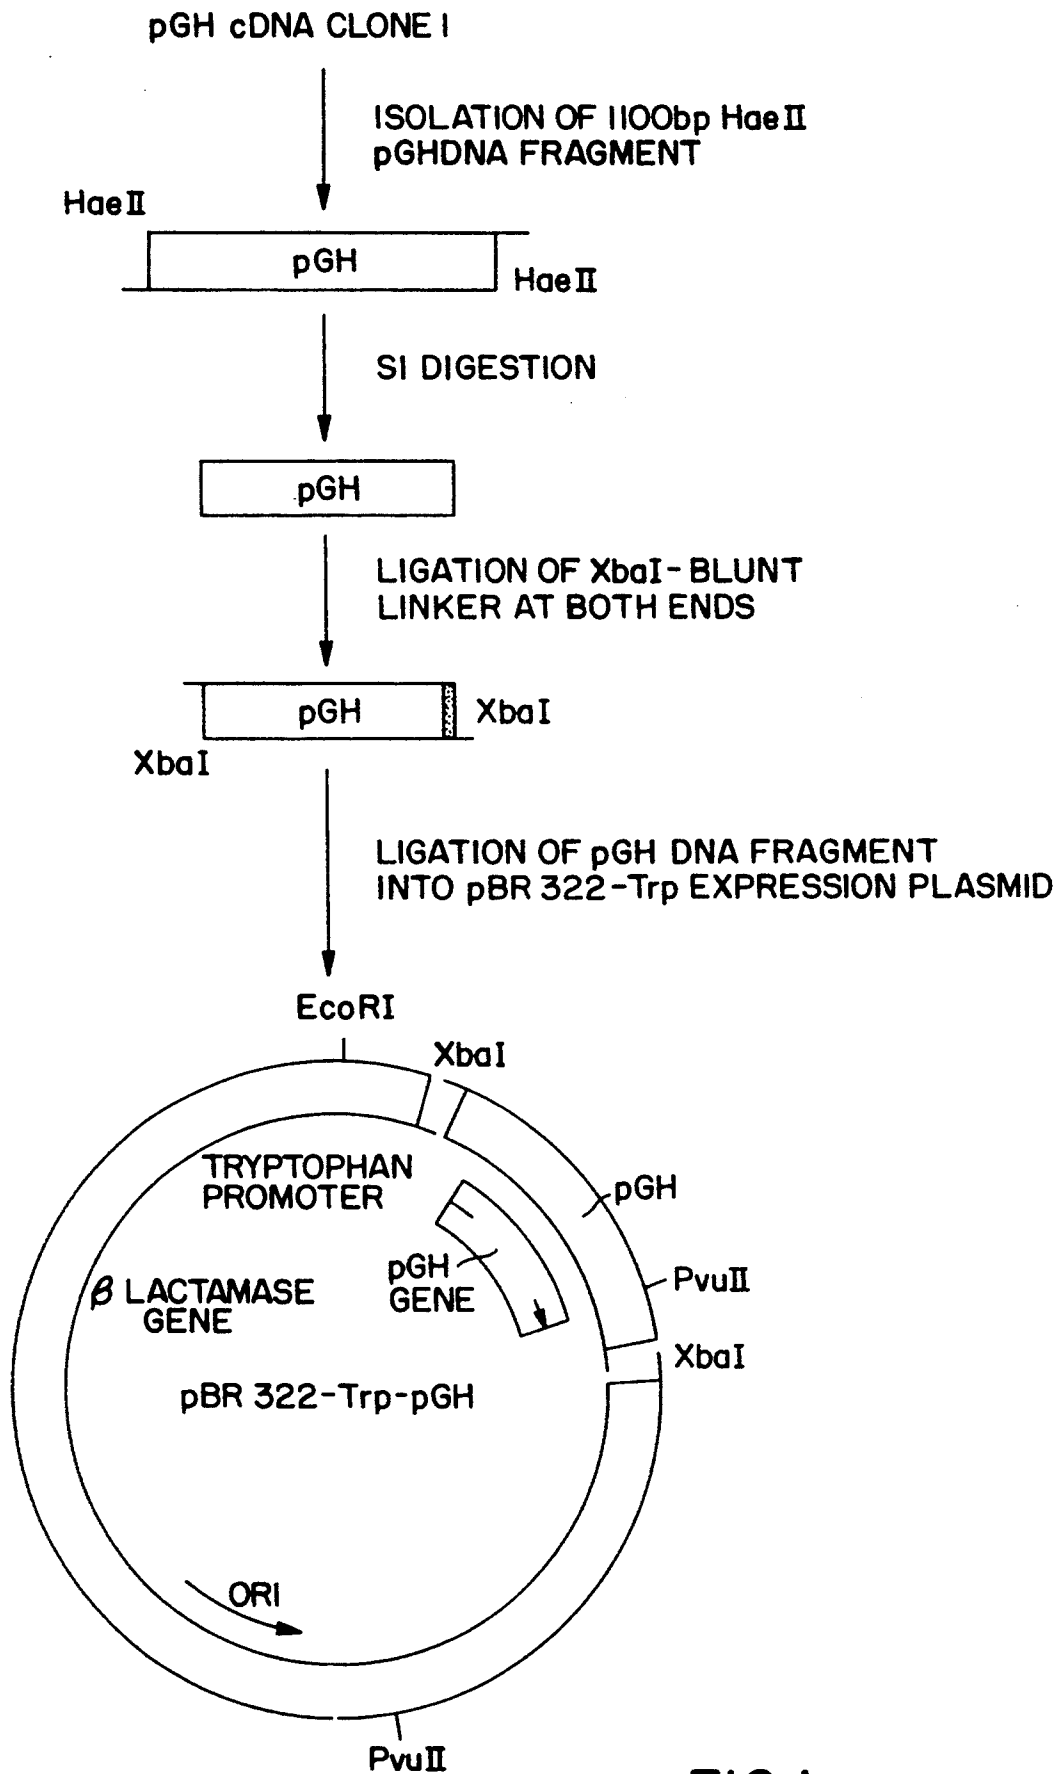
pGH cDNA CLONE I

ISOLATION OF 1100bp HaeII pGHDNA FRAGMENT

HaeII

pGH

HaeII

SI DIGESTION

pGH

LIGATION OF XbaI-BLUNT LINKER AT BOTH ENDS

pGH

XbaI

XbaI

LIGATION OF pGH DNA FRAGMENT INTO pBR 322-Trp EXPRESSION PLASMID

EcoRI

XbaI

TRYPTOPHAN PROMOTER

pGH

pGH GENE

PvuII

$\beta$ LACTAMASE GENE

XbaI

pBR 322-Trp-pGH

ORI

PvuII

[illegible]